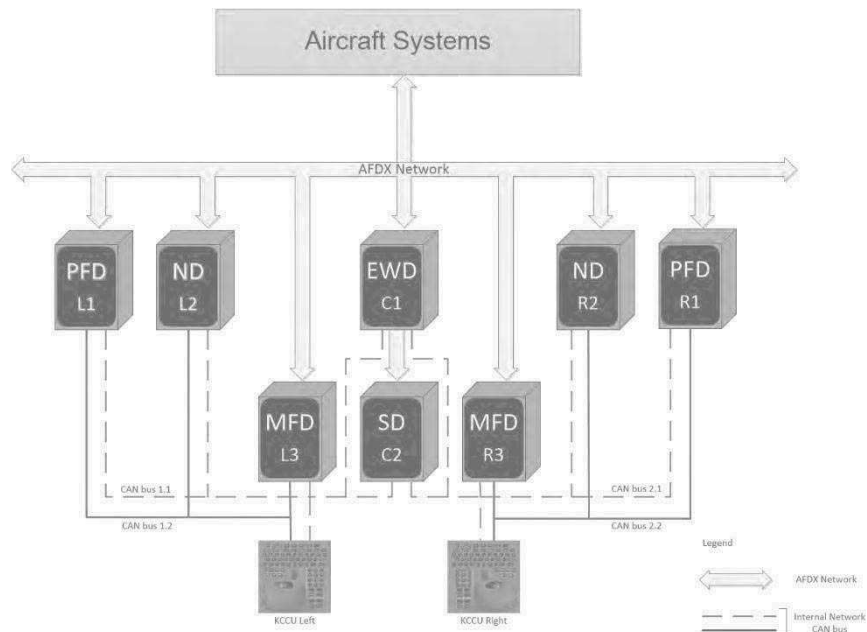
Aircraft Systems

AFDX Network

PFD
L1

ND
L2

EWD
C1

ND
R2

PFD
R1

MFD
L3

SD
C2

MFD
R3

CAN bus 1.1

CAN bus 1.2

CAN bus 2.1

CAN bus 2.2

KCCU Left

KCCU Right

Legend

AFDX Network

Internal Network

CAN bus